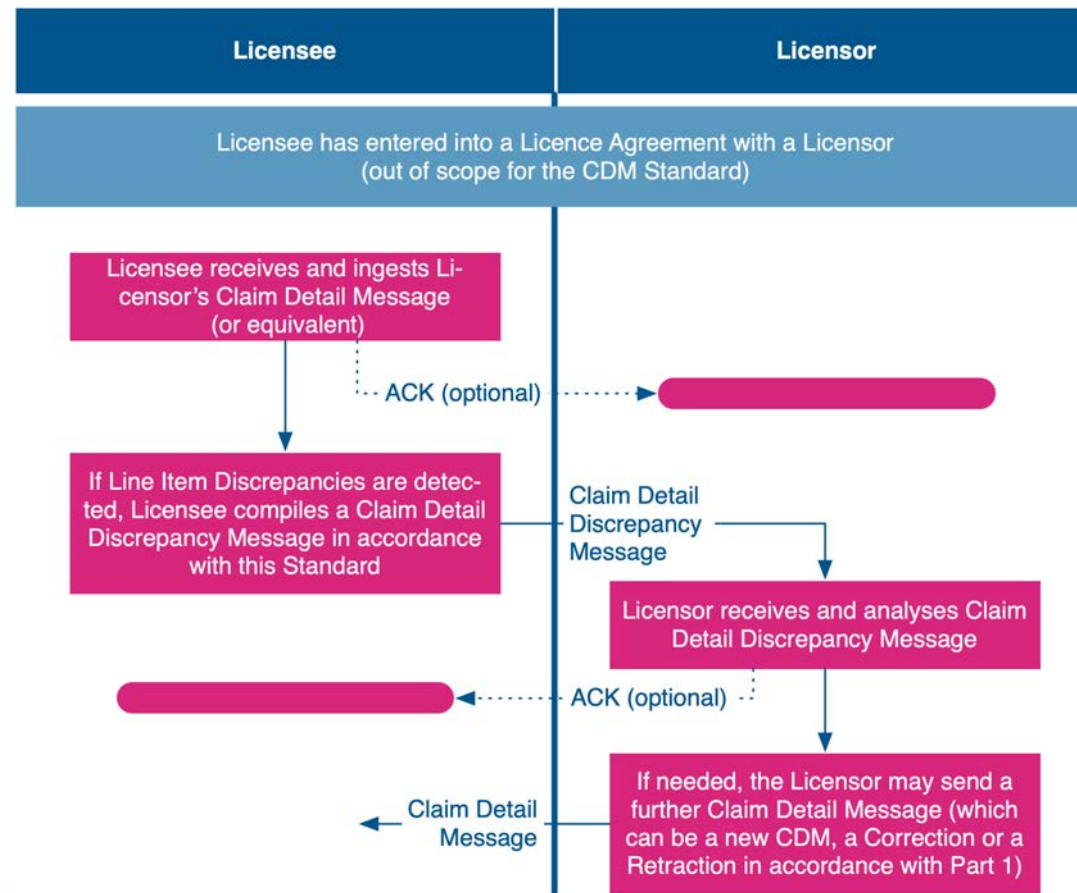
Licensee

Licensor

Licensee has entered into a Licence Agreement with a Licensor (out of scope for the CDM Standard)

Licensee receives and ingests Licensor's Claim Detail Message (or equivalent)

ACK (optional)

If Line Item Discrepancies are detected, Licensee compiles a Claim Detail Discrepancy Message in accordance with this Standard

Claim Detail Discrepancy Message

Licensor receives and analyses Claim Detail Discrepancy Message

ACK (optional)

If needed, the Licensor may send a further Claim Detail Message (which can be a new CDM, a Correction or a Retraction in accordance with Part 1)

Claim Detail Message